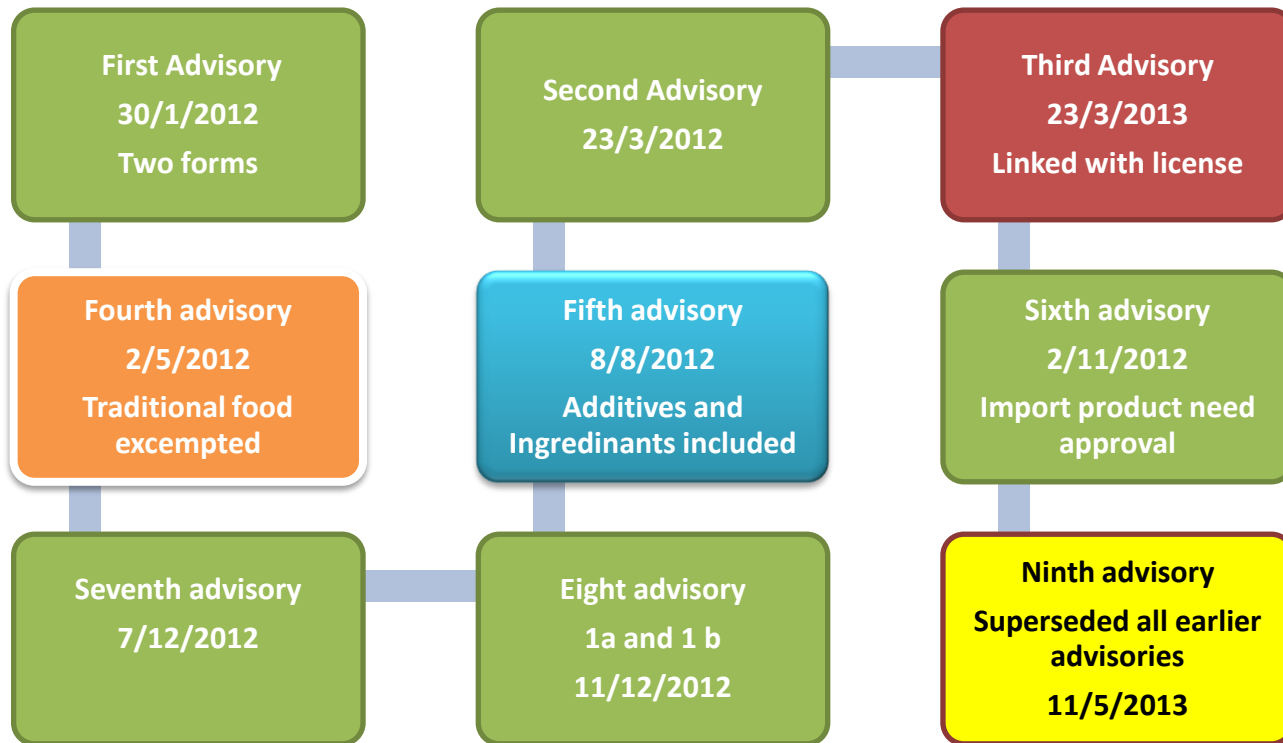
First Advisory
30/1/2012
Two forms

Second Advisory
23/3/2012

Third Advisory
23/3/2013
Linked with license

Fourth advisory
2/5/2012
Traditional food excempted

Fifth advisory
8/8/2012
Additives and Ingredinants included

Sixth advisory
2/11/2012
Import product need approval

Seventh advisory
7/12/2012

Eight advisory
1a and 1 b
11/12/2012

Ninth advisory
Superseded all earlier advisories
11/5/2013